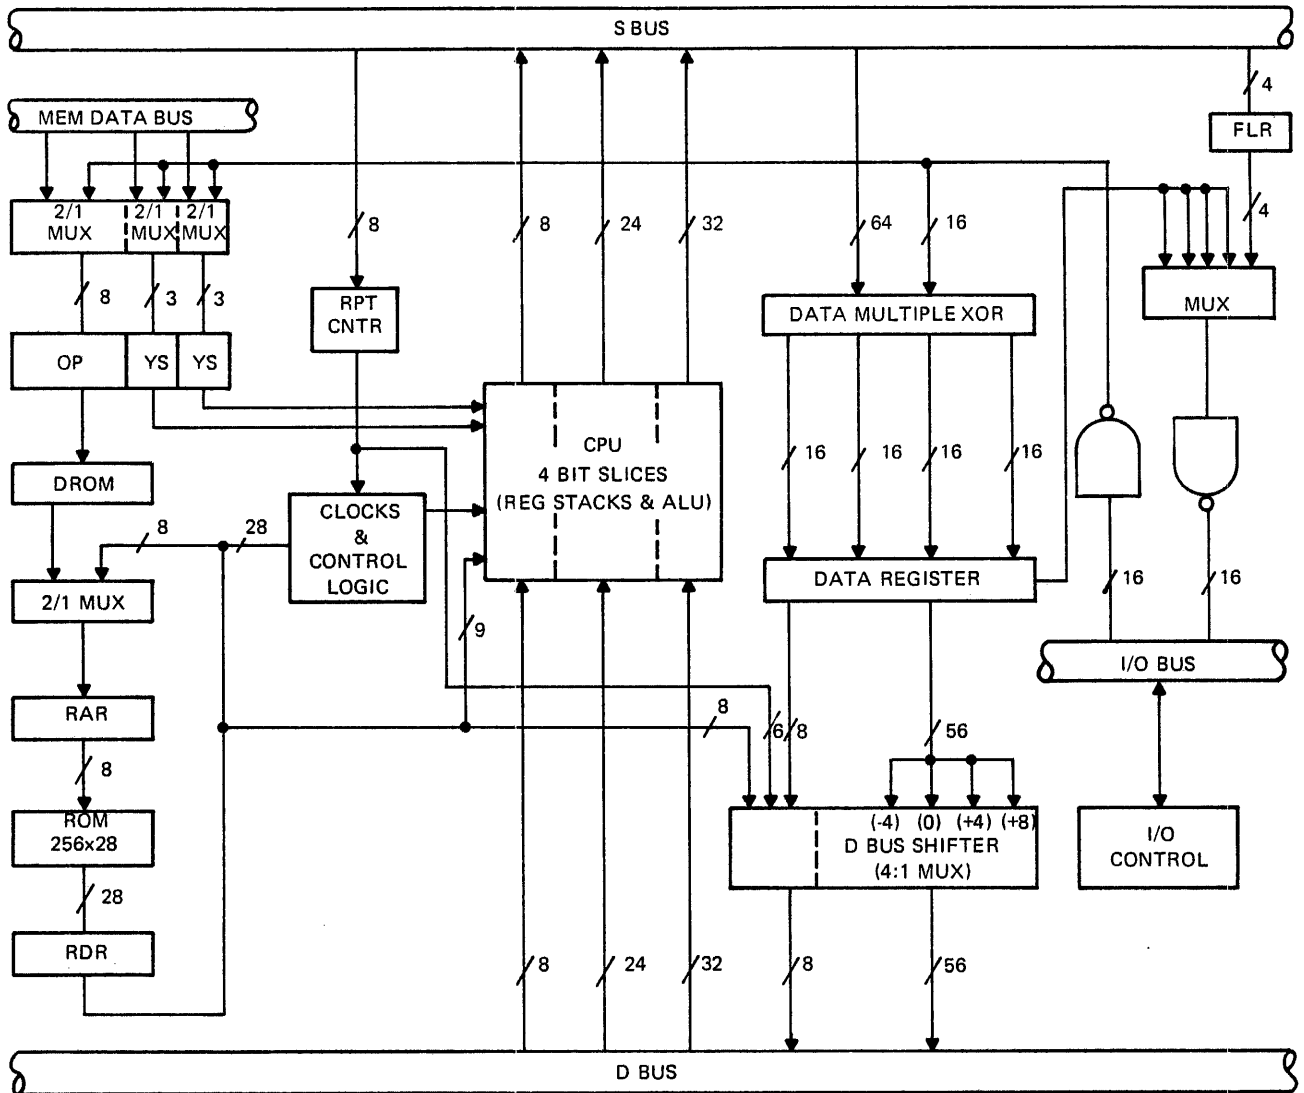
S BUS

4

MEM DATA BUS

FLR

2/1 MUX

2/1 MUX

2/1 MUX

8

8

24

32

64

16

4

8

3

3

RPT CNTR

DATA MULTIPLEXOR

MUX

OP

YS

YS

CPU
4 BIT SLICES
(REG STACKS & ALU)

16

16

16

16

DROM

8

28

CLOCKS
&
CONTROL
LOGIC

DATA REGISTER

16

16

2/1 MUX

9

I/O BUS

RAR

8

6

8

8

56

ROM 256x28

(-4)

(0)

(+4)

(+8)

D BUS SHIFTER
(4:1 MUX)

I/O CONTROL

28

RDR

8

24

32

8

56

D BUS